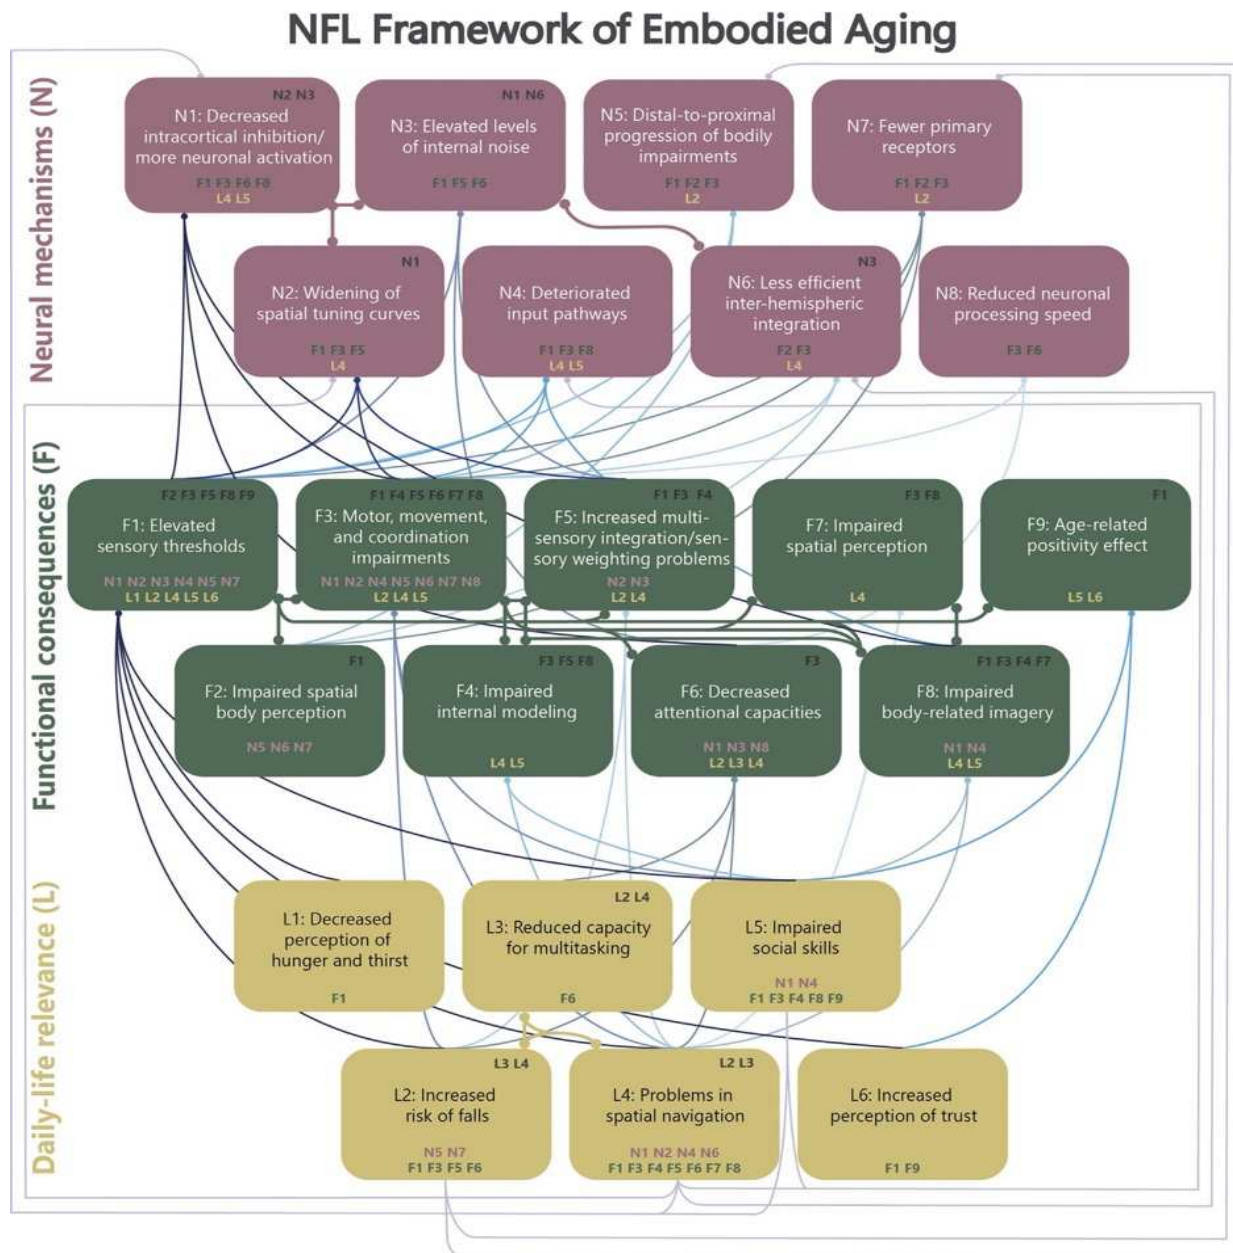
NFL Framework of Embodied Aging

Neural mechanisms (N)

N2 N3
N1: Decreased intracortical inhibition/ more neuronal activation
F1 F3 F6 F8
L4 L5

N1 N6
N3: Elevated levels of internal noise
F1 F5 F6

N5: Distal-to-proximal progression of bodily impairments
F1 F2 F3
L2

N7: Fewer primary receptors
F1 F2 F3
L2

N1
N2: Widening of spatial tuning curves
F1 F3 F5
L4

N4: Deteriorated input pathways
F1 F3 F8
L4 L5

N3
N6: Less efficient inter-hemispheric integration
F2 F3
L4

N8: Reduced neuronal processing speed
F3 F6

Functional consequences (F)

F2 F3 F5 F8 F9
F1: Elevated sensory thresholds
N1 N2 N3 N4 N5 N7
L1 L2 L4 L5 L6

F1 F4 F5 F6 F7 F8
F3: Motor, movement, and coordination impairments
N1 N2 N4 N5 N6 N7 N8
L2 L4 L5

F1 F3 F4
F5: Increased multisensory integration/sensory weighting problems
N2 N3
L2 L4

F3 F8
F7: Impaired spatial perception
L4

F1
F9: Age-related positivity effect
L5 L6

F1
F2: Impaired spatial body perception
N5 N6 N7

F3 F5 F8
F4: Impaired internal modeling
L4 L5

F3
F6: Decreased attentional capacities
N1 N3 N8
L2 L3 L4

F1 F3 F4 F7
F8: Impaired body-related imagery
N1 N4
L4 L5

Daily-life relevance (L)

L1: Decreased perception of hunger and thirst
F1

L2 L4
L3: Reduced capacity for multitasking
F6

L5: Impaired social skills
N1 N4
F1 F3 F4 F8 F9

L3 L4
L2: Increased risk of falls
N5 N7
F1 F3 F5 F6

L2 L3
L4: Problems in spatial navigation
N1 N2 N4 N6
F1 F3 F4 F5 F6 F7 F8

L6: Increased perception of trust
F1 F9